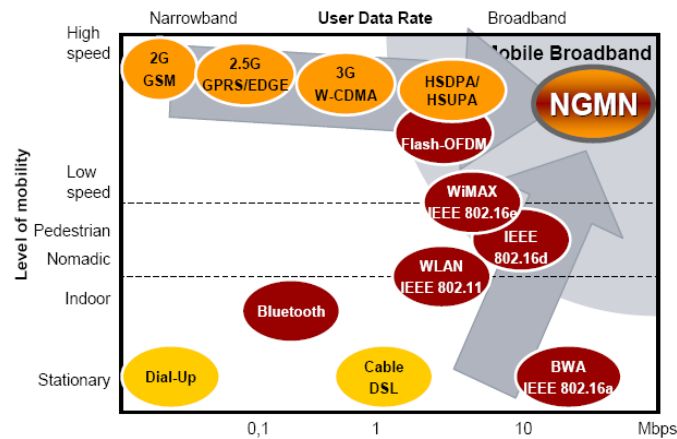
Narrowband
User Data Rate
Broadband

High speed
Low speed
Pedestrian
Nomadic
Indoor
Stationary

Level of mobility

2G GSM
2.5G GPRS/EDGE
3G W-CDMA
HSDPA/ HSUPA
Mobile Broadband
NGMN
Flash-OFDM
WiMAX IEEE 802.16e
IEEE 802.16d
WLAN IEEE 802.11
Bluetooth
Dial-Up
Cable DSL
BWA IEEE 802.16a

0,1
1
10
Mbps